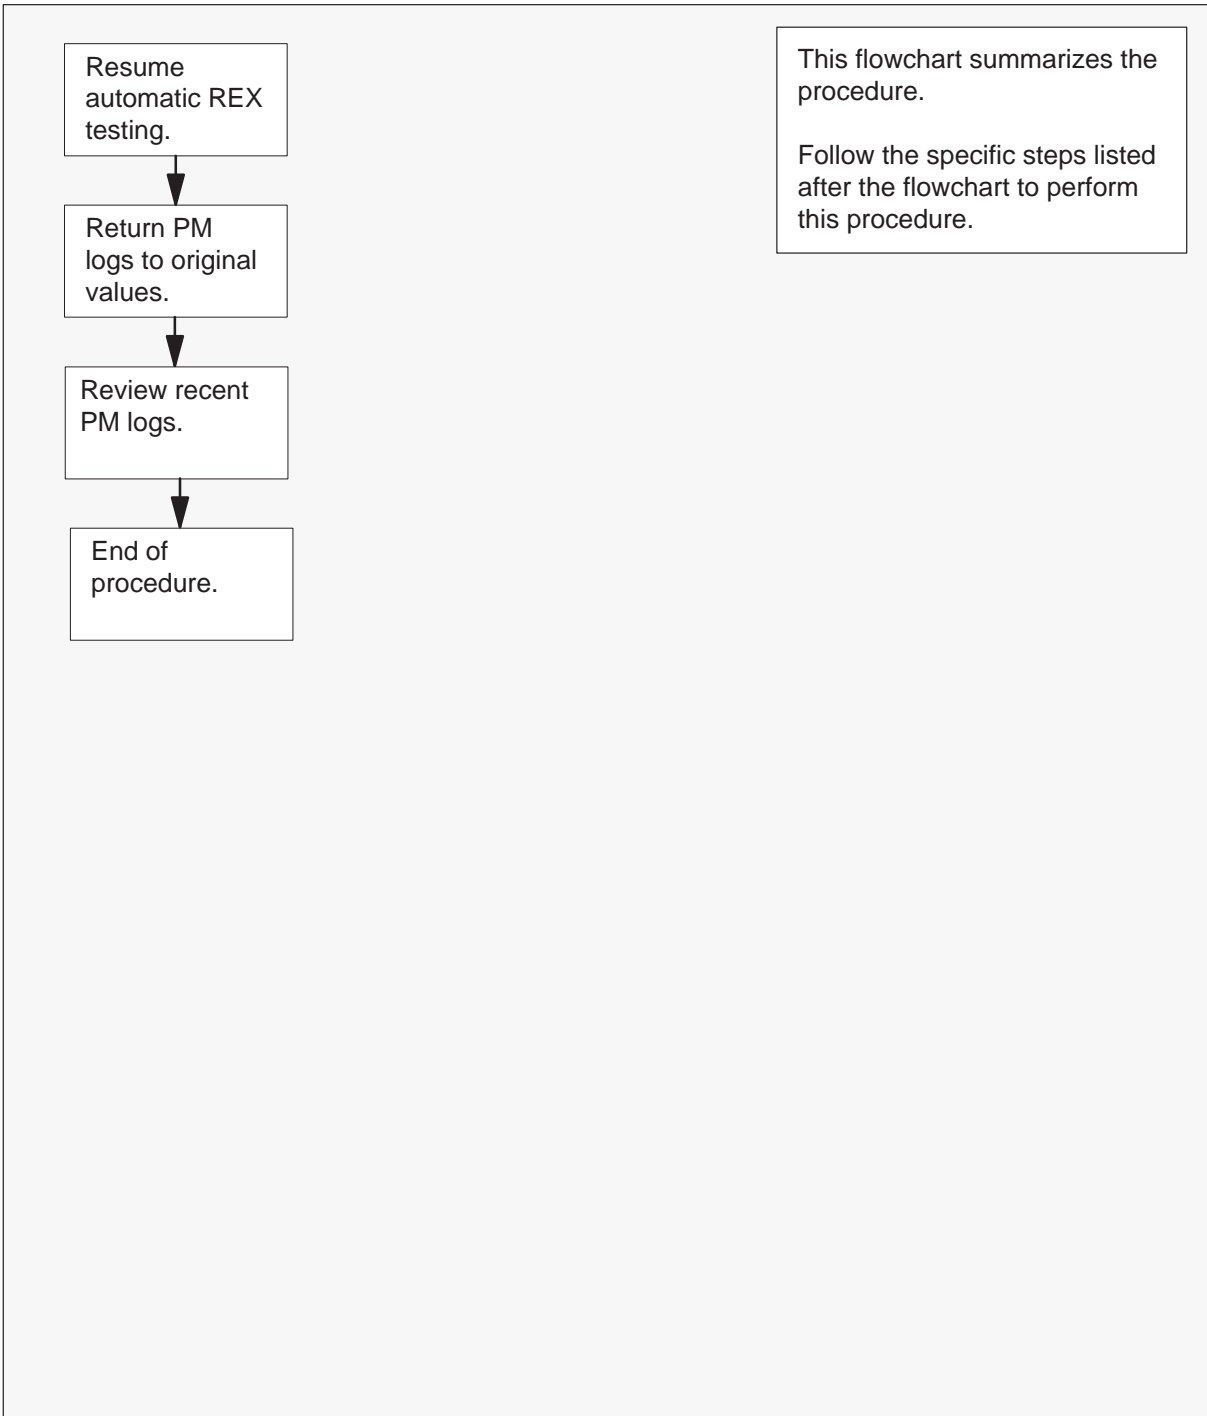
Resume automatic REX testing.

Return PM logs to original values.

Review recent PM logs.

End of procedure.

This flowchart summarizes the procedure.

Follow the specific steps listed after the flowchart to perform this procedure.